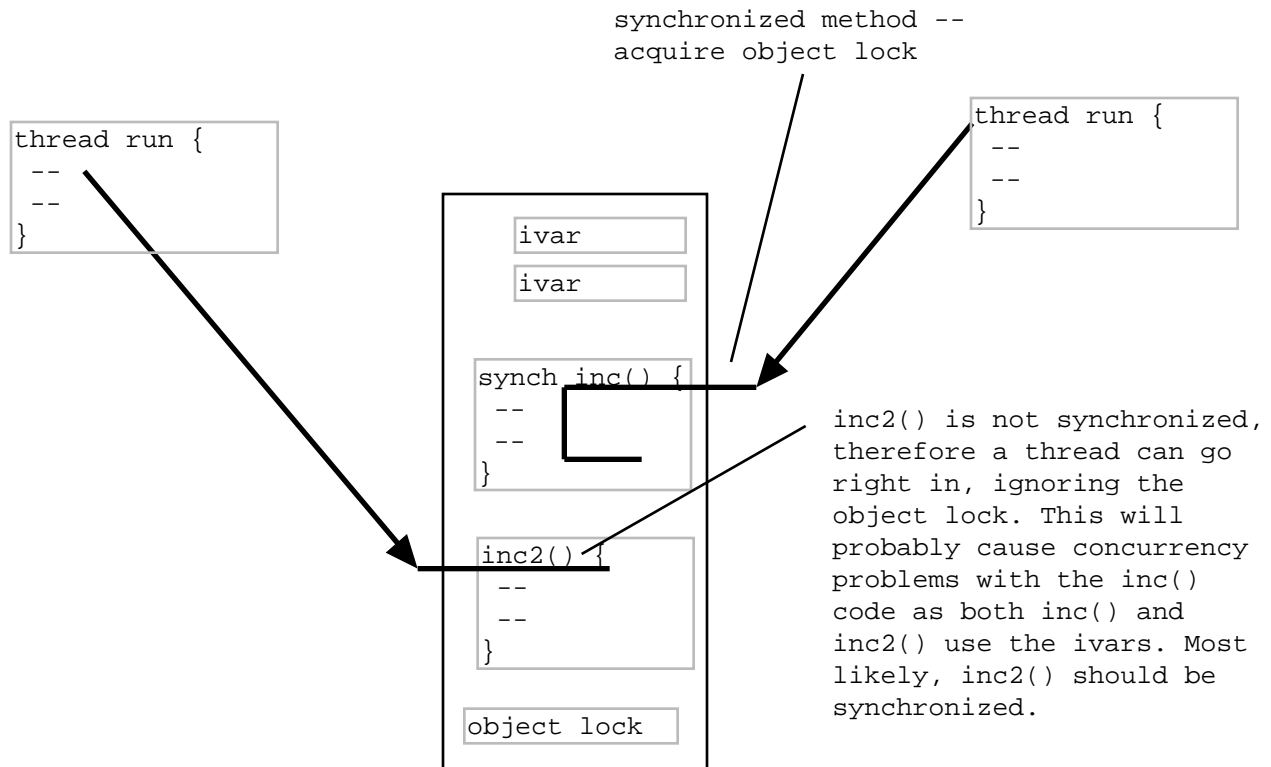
synchronized method --
acquire object lock

thread run {
--
--
}

thread run {
--
--
}

ivar

ivar

synch inc() {
--
--
}

inc2() {
--
--
}

object lock

inc2() is not synchronized, therefore a thread can go right in, ignoring the object lock. This will probably cause concurrency problems with the inc() code as both inc() and inc2() use the ivars. Most likely, inc2() should be synchronized.